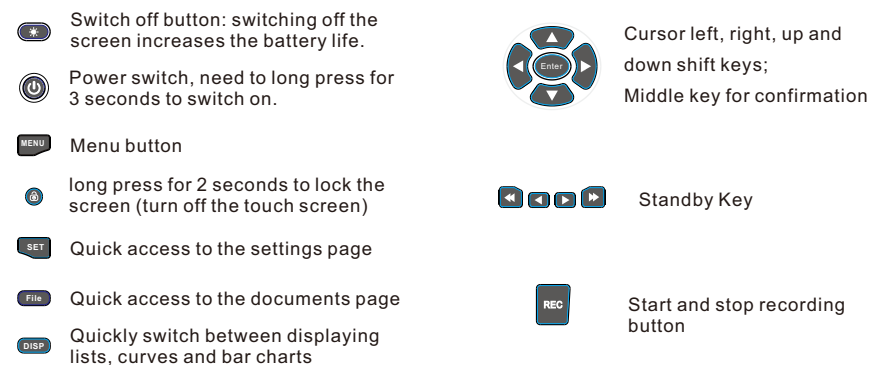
Switch off button: switching off the screen increases the battery life.

Power switch, need to long press for 3 seconds to switch on.

MENU Menu button

long press for 2 seconds to lock the screen (turn off the touch screen)

SET Quick access to the settings page

File Quick access to the documents page

DISP Quickly switch between displaying lists, curves and bar charts

Enter

Cursor left, right, up and down shift keys;
Middle key for confirmation

Standby Key

REC Start and stop recording button